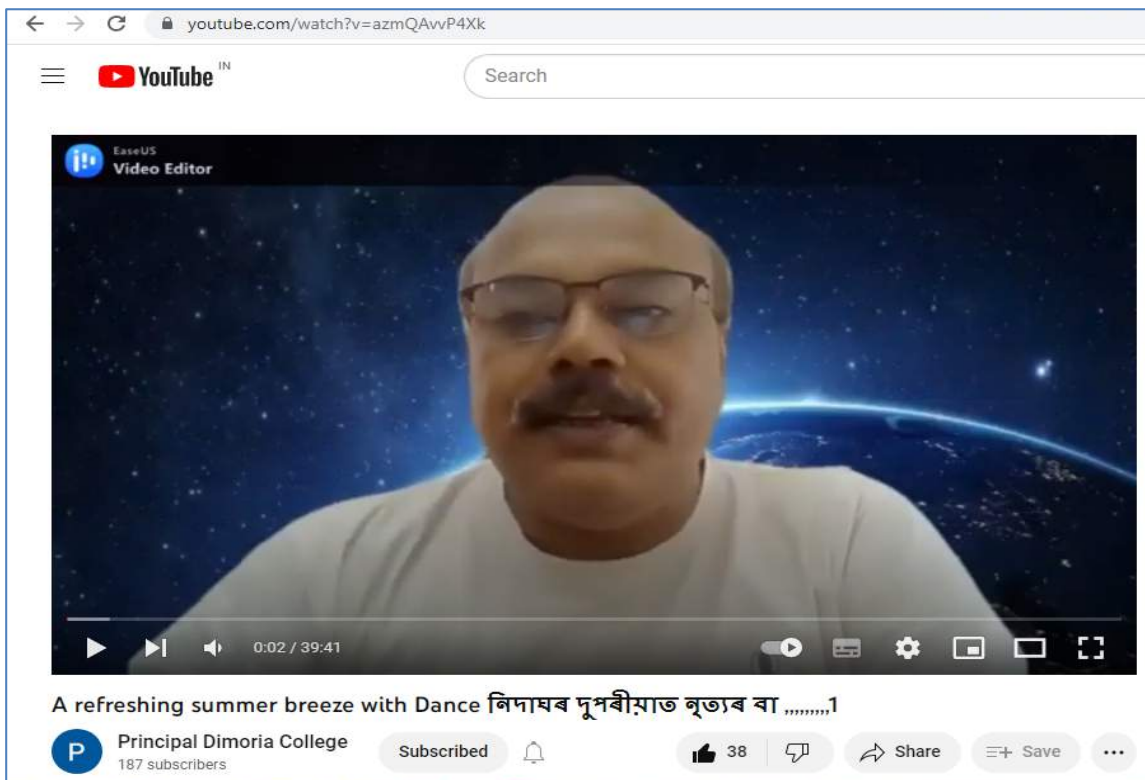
youtube.com/watch?v=azmQAvvP4Xk

YouTube IN

Search

EaseUS
Video Editor

0:02 / 39:41

A refreshing summer breeze with Dance নিদাঘৰ দুপৰীয়াত নৃত্যৰ বা ,,,,,,,,1

P
Principal Dimoria College
187 subscribers

Subscribed

38

Share

Save

...